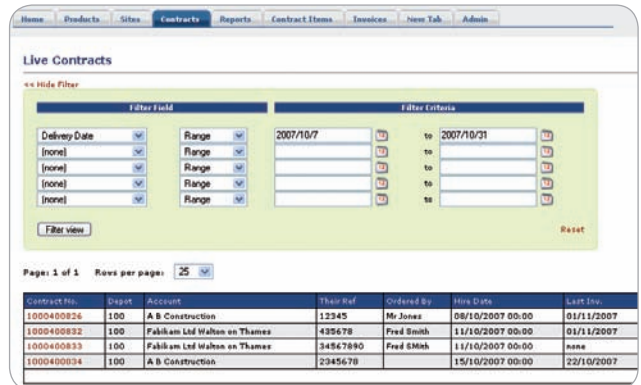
Home | Products | Sites | Contracts | Reports | Contract Items | Invoices | New Tab | Admin

Live Contracts

<< Hide Filter

| Filter Field | | Filter Criteria | | |
|---|---|---|---|---|
| Delivery Date | Range | 2007/10/7 | to | 2007/10/31 |
| (none) | Range | | to | |
| (none) | Range | | to | |
| (none) | Range | | to | |
| (none) | Range | | to | |

Filter view

Reset

Page: 1 of 1 Rows per page: 25

| Contract No. | Depot | Account | Their Ref | Ordered By | Hire Date | Last Inv. |
|---|---|---|---|---|---|---|
| 1000400826 | 100 | A B Construction | 12345 | Mr Jones | 08/10/2007 00:00 | 01/11/2007 |
| 1000400832 | 100 | Fabikam Ltd Walton on Thames | 435678 | Fred Smith | 11/10/2007 00:00 | 01/11/2007 |
| 1000400833 | 100 | Fabikam Ltd Walton on Thames | 34567890 | Fred SMith | 11/10/2007 00:00 | none |
| 1000400834 | 100 | A B Construction | 2345678 | | 15/10/2007 00:00 | 22/10/2007 |